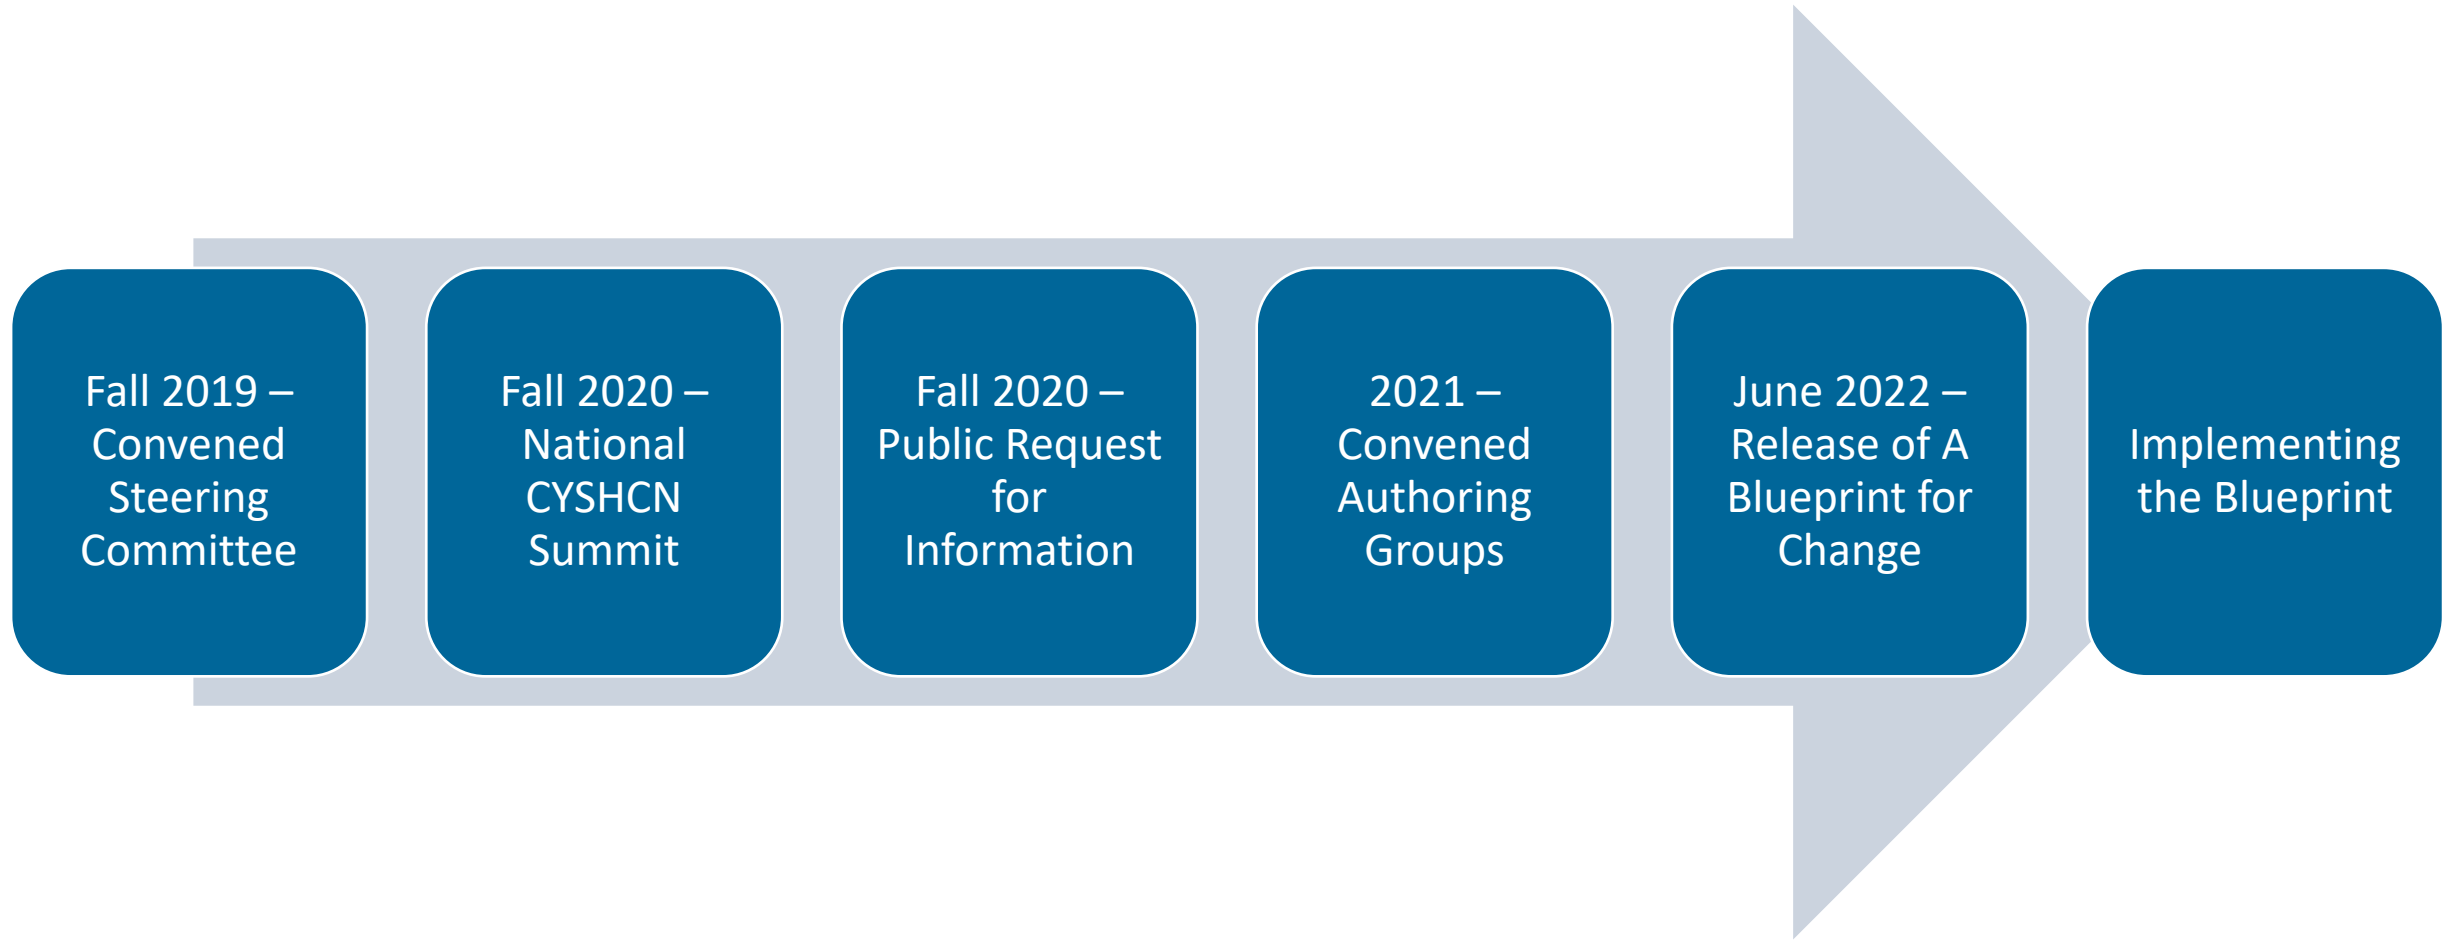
Fall 2019 – Convened Steering Committee

Fall 2020 – National CYSHCN Summit

Fall 2020 – Public Request for Information

2021 – Convened Authoring Groups

June 2022 – Release of A Blueprint for Change

Implementing the Blueprint